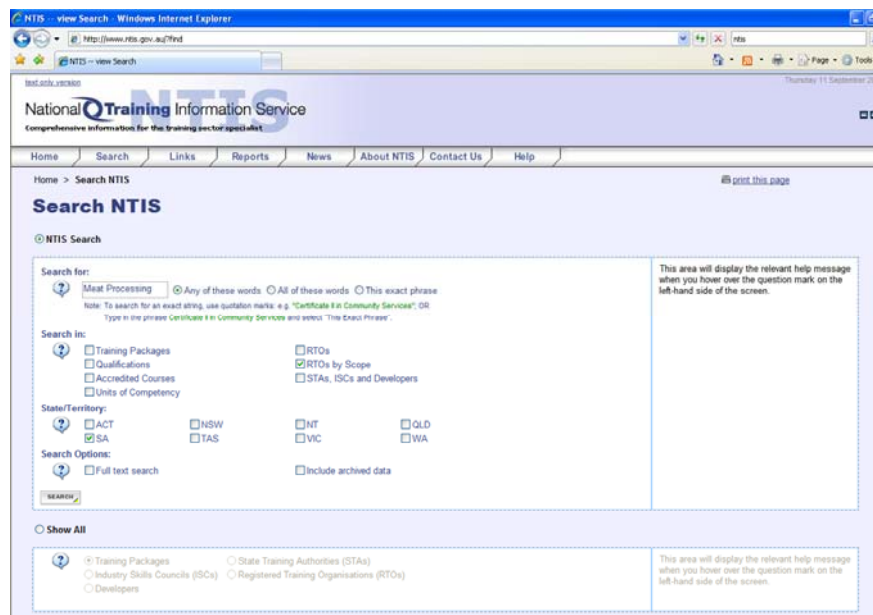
NTIS -- view Search - Windows Internet Explorer

http://www.ntis.gov.au/?find

ntis

NTIS -- view Search

Page · Tools

text only version

Thursday 11 September 2

National Training Information Service

Comprehensive information for the training sector specialist

NTIS

Home | Search | Links | Reports | News | About NTIS | Contact Us | Help

Home > Search NTIS

print this page

Search NTIS

NTIS Search

Search for:

Meat Processing

Any of these words All of these words This exact phrase

Note: To search for an exact string, use quotation marks: e.g. "Certificate II in Community Services"; OR Type in the phrase Certificate II in Community Services and select "This Exact Phrase".

Search in:

Training Packages
Qualifications
Accredited Courses
Units of Competency

RTOs
RTOs by Scope
STAs, ISCs and Developers

State/Territory:

ACT
SA

NSW
TAS

NT
VIC

QLD
WA

Search Options:

Full text search

Include archived data

SEARCH

This area will display the relevant help message when you hover over the question mark on the left-hand side of the screen.

Show All

Training Packages
Industry Skills Councils (ISCs)
Developers

State Training Authorities (STAs)
Registered Training Organisations (RTOs)

This area will display the relevant help message when you hover over the question mark on the left-hand side of the screen.